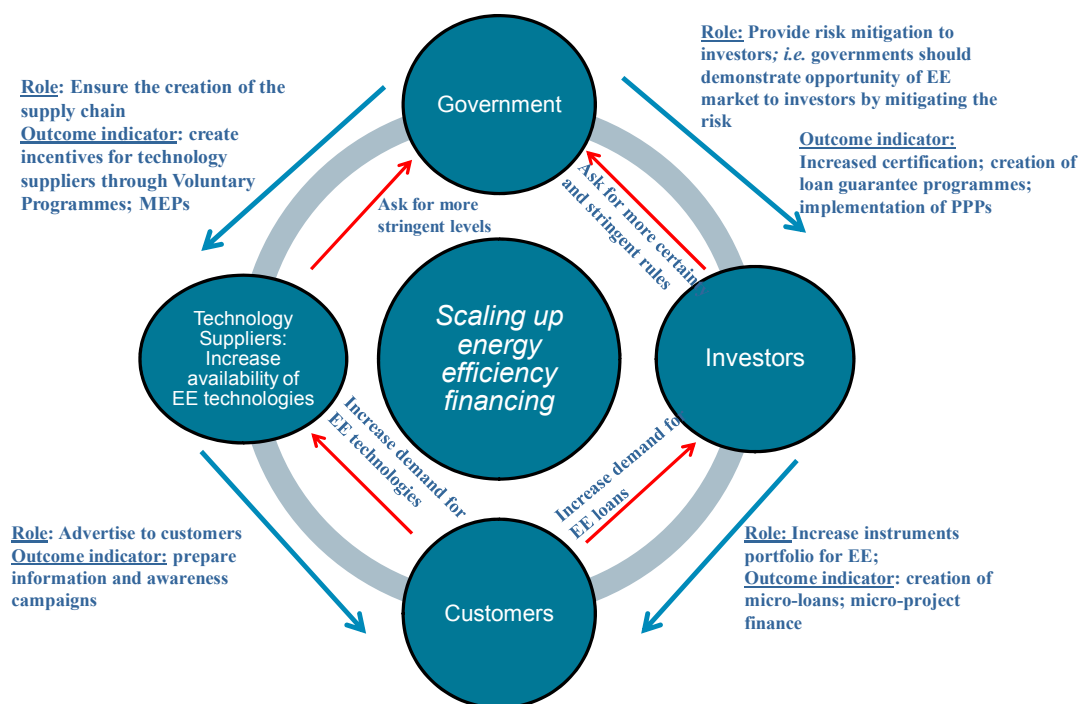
Role: Ensure the creation of the supply chain
Outcome indicator: create incentives for technology suppliers through Voluntary Programmes; MEPs

Government

Role: Provide risk mitigation to investors; i.e. governments should demonstrate opportunity of EE market to investors by mitigating the risk
Outcome indicator: Increased certification; creation of loan guarantee programmes; implementation of PPPs

Ask for more stringent levels

Ask for more certain and stringent rules

Technology Suppliers: Increase availability of EE technologies

Scaling up energy efficiency financing

Investors

Increase demand for EE technologies

Increase demand for EE loans

Role: Advertise to customers
Outcome indicator: prepare information and awareness campaigns

Customers

Role: Increase instruments portfolio for EE;
Outcome indicator: creation of micro-loans; micro-project finance